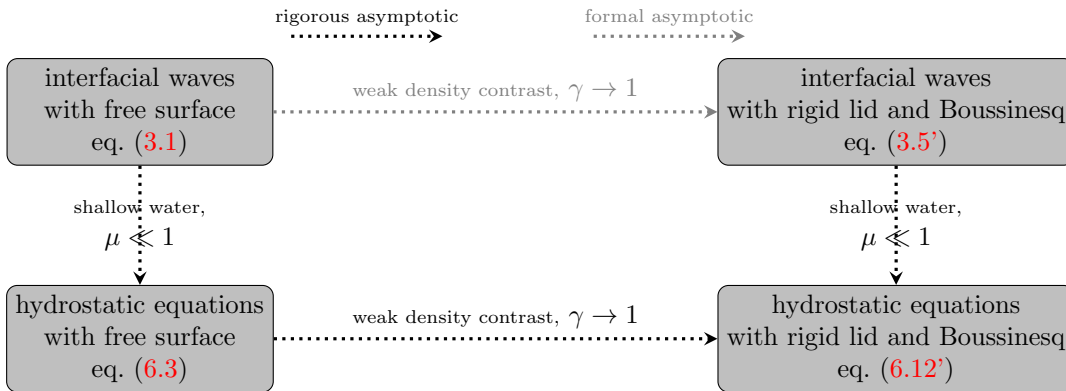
rigorous asymptotic

formal asymptotic

interfacial waves with free surface eq. (3.1)

weak density contrast, $\gamma \to 1$

interfacial waves with rigid lid and Boussinesq eq. (3.5')

shallow water, $\mu \ll 1$

shallow water, $\mu \ll 1$

hydrostatic equations with free surface eq. (6.3)

weak density contrast, $\gamma \to 1$

hydrostatic equations with rigid lid and Boussinesq eq. (6.12')